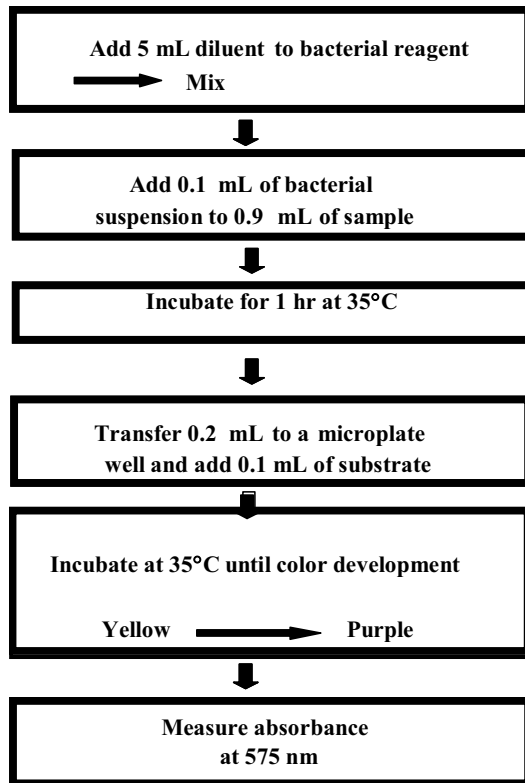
Add 5 mL diluent to bacterial reagent

Mix

Add 0.1 mL of bacterial suspension to 0.9 mL of sample

Incubate for 1 hr at 35°C

Transfer 0.2 mL to a microplate well and add 0.1 mL of substrate

Incubate at 35°C until color development

Yellow Purple

Measure absorbance at 575 nm